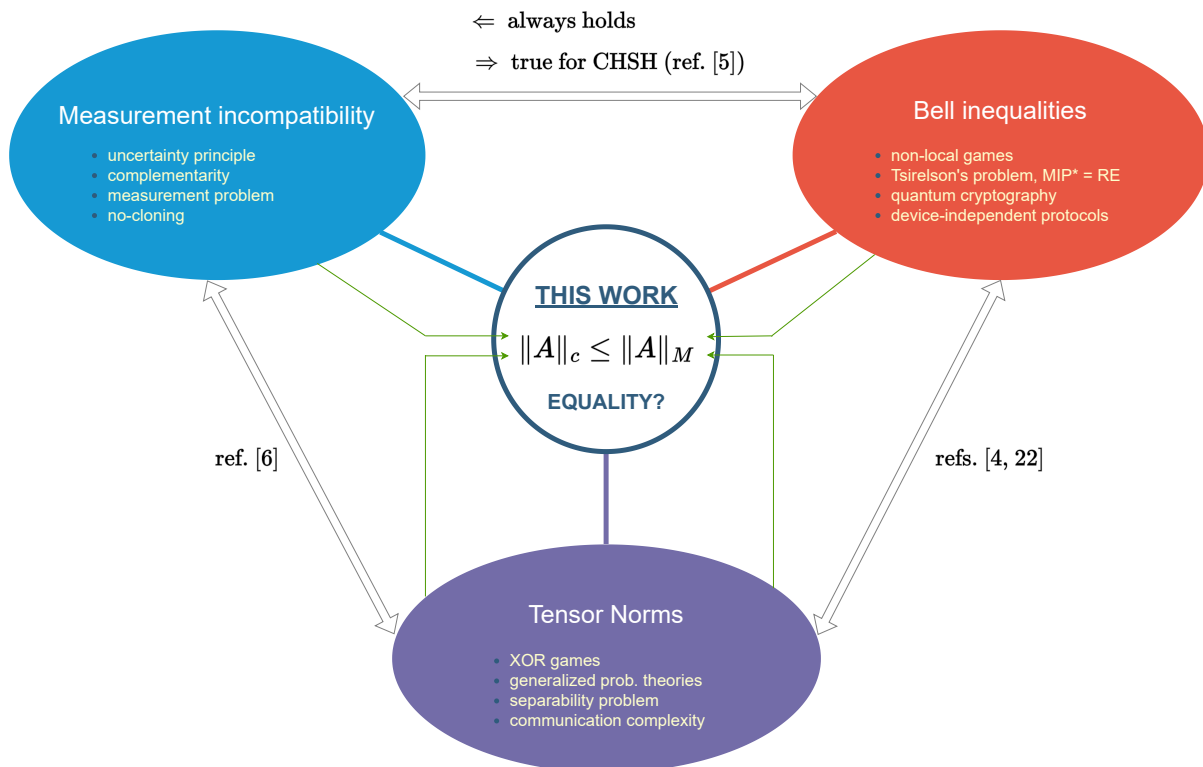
$\Leftarrow$ always holds

$\Rightarrow$ true for CHSH (ref. [5])

Measurement incompatibility

- uncertainty principle
- complementarity
- measurement problem
- no-cloning

Bell inequalities

- non-local games
- Tsirelson's problem, MIP* = RE
- quantum cryptography
- device-independent protocols

THIS WORK

$\|A\|_c \leq \|A\|_M$

EQUALITY?

ref. [6]

refs. [4, 22]

Tensor Norms

- XOR games
- generalized prob. theories
- separability problem
- communication complexity